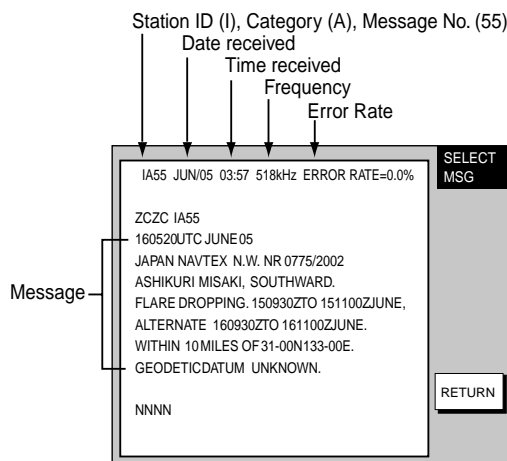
Station ID (I), Category (A), Message No. (55)
Date received
Time received
Frequency
Error Rate

IA55 JUN/05 03:57 518kHz ERROR RATE=0.0%

SELECT MSG

Message

ZCZC IA55
160520UTC JUNE 05
JAPAN NAVTEX N.W. NR 0775/2002
ASHIKURI MISAKI, SOUTHWARD.
FLARE DROPPING. 150930ZTO 151100ZJUNE,
ALTERNATE 160930ZTO 161100ZJUNE.
WITHIN 10MILES OF 31-00N133-00E.
GEODETICDATUM UNKNOWN.

NNNN

RETURN